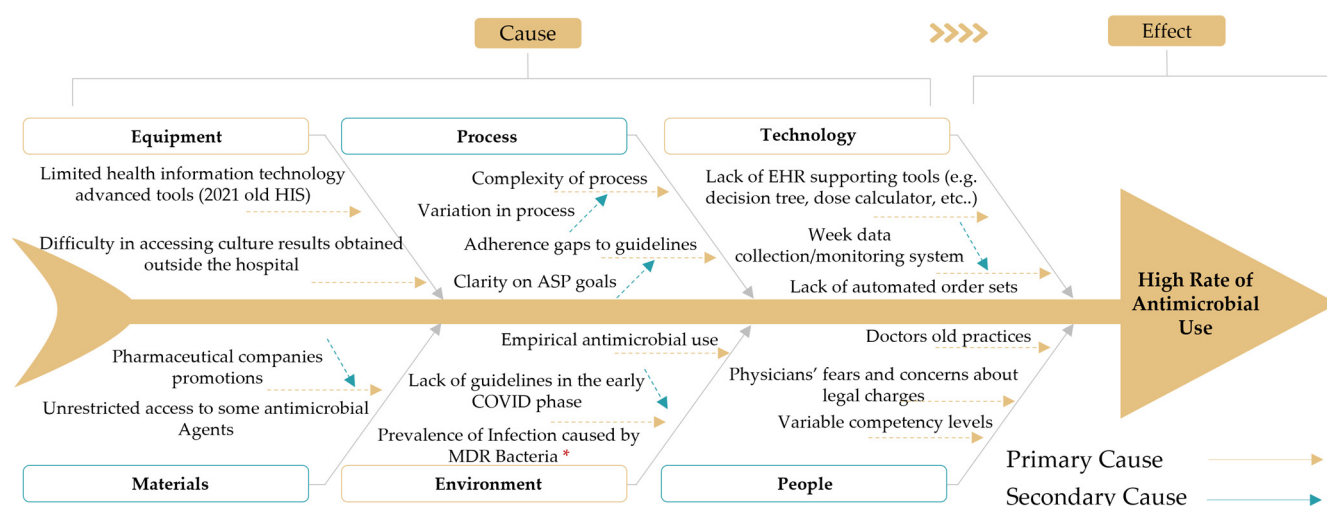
Cause

Effect

Equipment

Limited health information technology advanced tools (2021 old HIS)

Difficulty in accessing culture results obtained outside the hospital

Process

Complexity of process

Variation in process

Adherence gaps to guidelines

Clarity on ASP goals

Technology

Lack of EHR supporting tools (e.g. decision tree, dose calculator, etc..)

Week data collection/monitoring system

Lack of automated order sets

High Rate of Antimicrobial Use

Pharmaceutical companies promotions

Unrestricted access to some antimicrobial Agents

Empirical antimicrobial use

Lack of guidelines in the early COVID phase

Prevalence of Infection caused by MDR Bacteria *

Doctors old practices

Physicians' fears and concerns about legal charges

Variable competency levels

Materials

Environment

People

Primary Cause

Secondary Cause